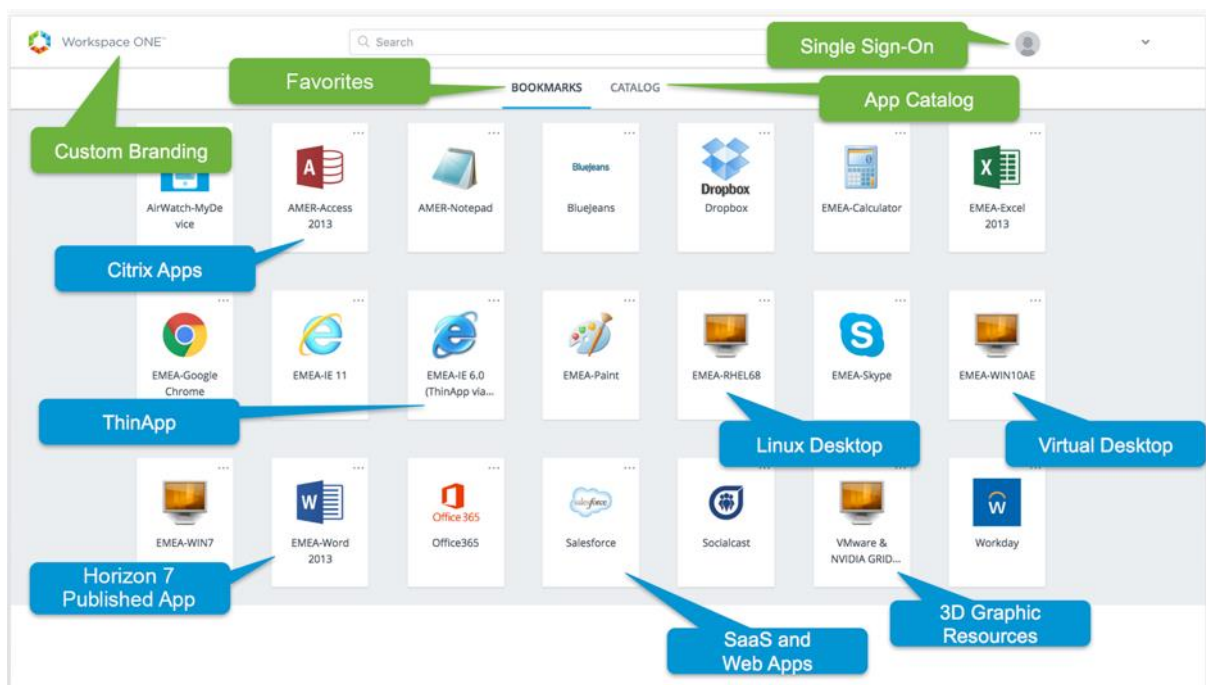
Workspace ONE™

Search

Single Sign-On

Favorites

BOOKMARKS

CATALOG

App Catalog

Custom Branding

AirWatch-MyDevice

AMER-Access 2013

AMER-Notepad

BlueJeans

BlueJeans

Dropbox

Dropbox

EMEA-Calculator

EMEA-Excel 2013

Citrix Apps

EMEA-Google Chrome

EMEA-IE 11

EMEA-IE 6.0 (ThinApp via...

EMEA-Paint

EMEA-RHEL68

EMEA-Skype

EMEA-WIN10AE

ThinApp

Linux Desktop

Virtual Desktop

EMEA-WIN7

EMEA-Word 2013

Office 365

Office365

salesforce

Salesforce

Socialcast

VMware & NVIDIA GRID...

Workday

Horizon 7 Published App

3D Graphic Resources

SaaS and Web Apps